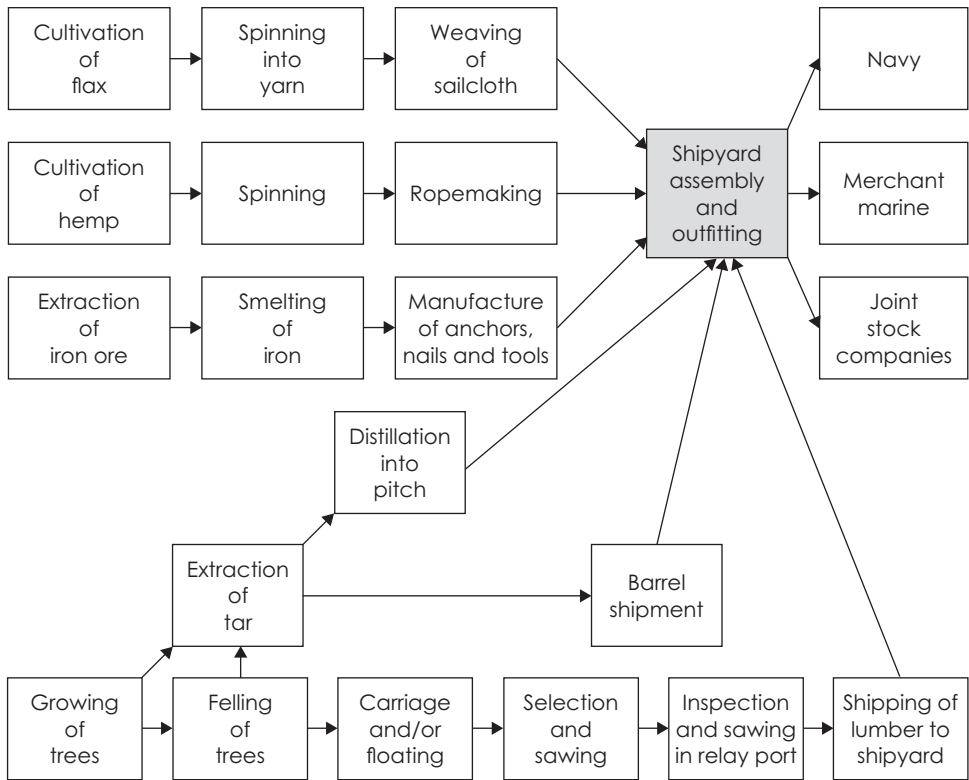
Cultivation of flax

Spinning into yarn

Weaving of sailcloth

Navy

Cultivation of hemp

Spinning

Ropemaking

Shipyard assembly and outfitting

Merchant marine

Extraction of iron ore

Smelting of iron

Manufacture of anchors, nails and tools

Joint stock companies

Distillation into pitch

Extraction of tar

Barrel shipment

Growing of trees

Felling of trees

Carriage and/or floating

Selection and sawing

Inspection and sawing in relay port

Shipping of lumber to shipyard